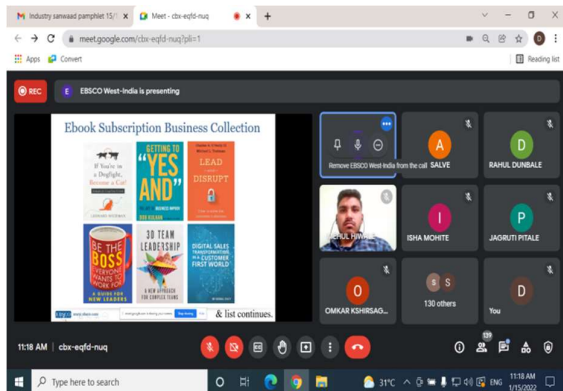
Industry sanwaad pamphlet 15/ ×
Meet - cbx-eqfd-nuq
meet.google.com/cbx-eqfd-nuq?pli=1
Apps
Convert
Reading list

REC
E EBSCO West-India is presenting

Ebook Subscription Business Collection

If You're in a Dogfight, Become a Cat!
GETTING TO "YES AND"
LEAD AND DISRUPT
BE THE BOSS EVERYONE WANTS TO WORK FOR A GUIDE FOR NEW LEADERS
3D TEAM LEADERSHIP A NEW APPROACH FOR COMPLEX TEAMS
DIGITAL SALES TRANSFORMATION IN A CUSTOMER FIRST WORLD

& list continues.

Remove EBSCO West-India from the call
A SALVE
D RAHUL DUNBALE
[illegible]HUL HIW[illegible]
I ISHA MOHITE
P JAGRUTI PITALE
O OMKAR KSHIRSAG...
S S 130 others
D You

11:18 AM | cbx-eqfd-nuq
139

Type here to search
31°C ENG 11:18 AM 1/15/2022